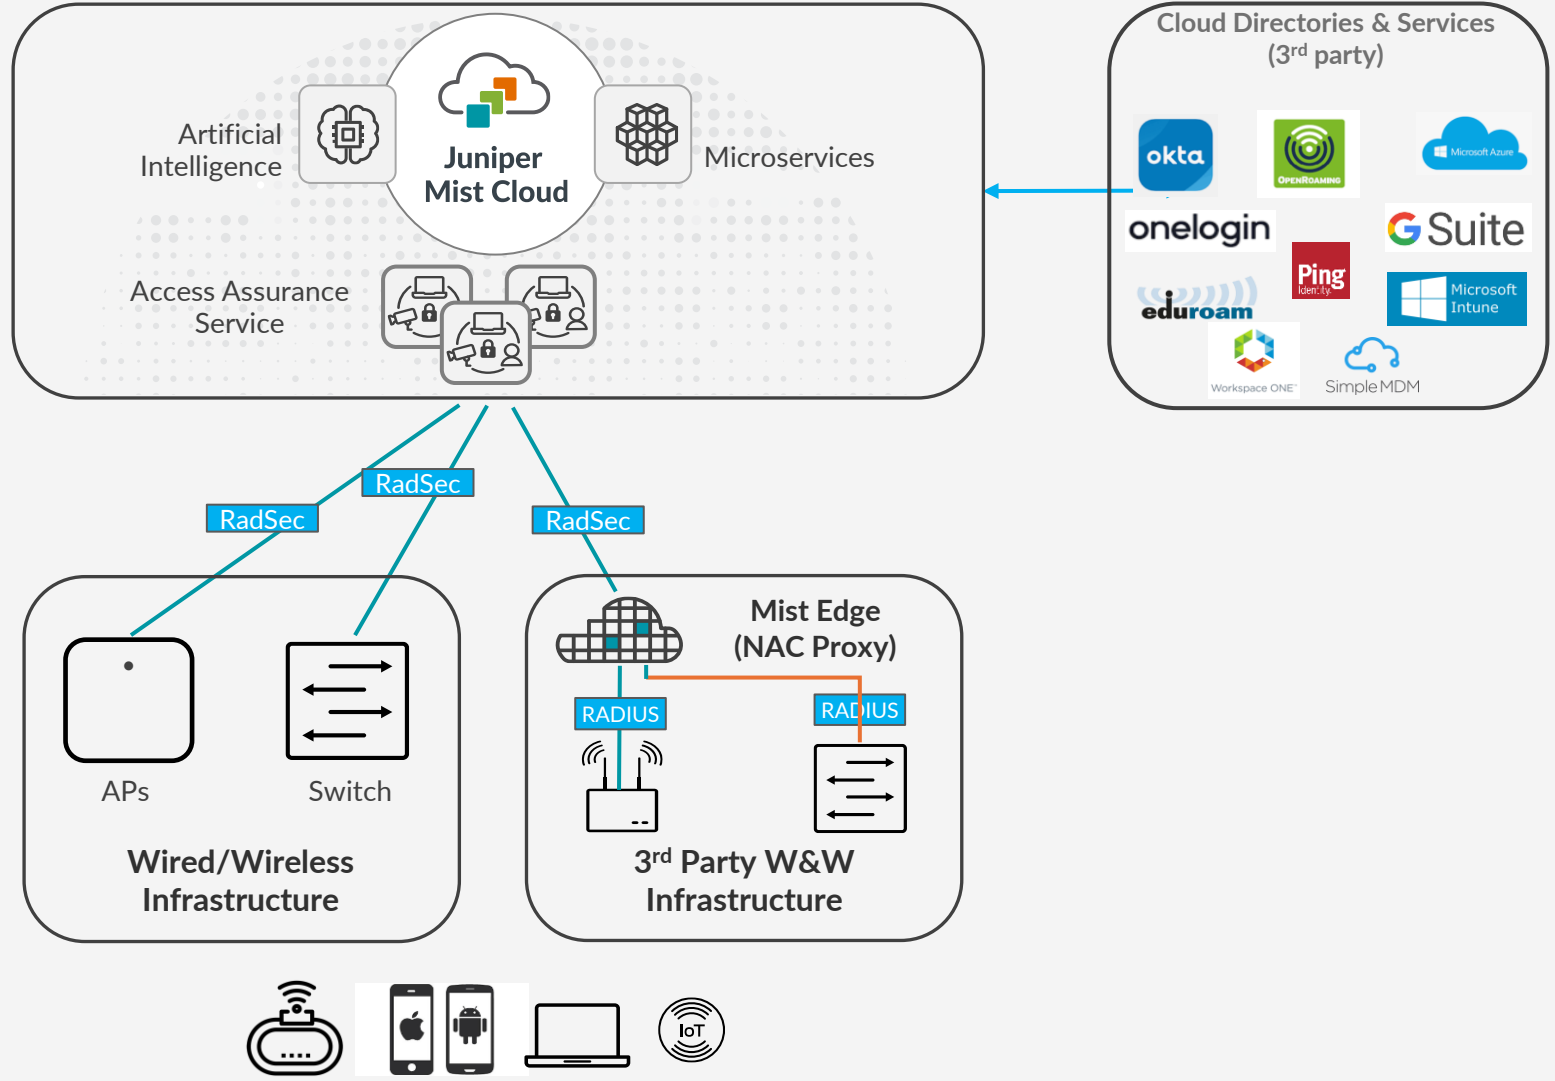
Artificial Intelligence

Juniper Mist Cloud

Microservices

Access Assurance Service

Cloud Directories & Services (3$^{rd}$ party)

okta

OPENROAMING

Microsoft Azure

onelogin

G Suite

Ping Identity

eduroam

Microsoft Intune

Workspace ONE

Simple MDM

RadSec

RadSec

RadSec

Mist Edge (NAC Proxy)

RADIUS

RADIUS

APs

Switch

Wired/Wireless Infrastructure

3$^{rd}$ Party W&W Infrastructure

IoT